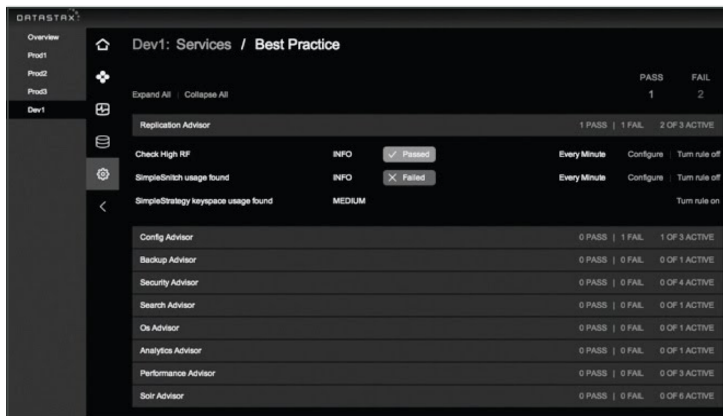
DATASTAX

Overview
Prod1
Prod2
Prod3
Dev1

Dev1: Services / Best Practice

Expand All | Collapse All

PASS 1
FAIL 2

Replication Advisor 1 PASS | 1 FAIL 2 OF 3 ACTIVE

| | | | | | |
|---|---|---|---|---|---|
| Check High RF | INFO | ✓ Passed | Every Minute | Configure | Turn rule off |
| SimpleSnitch usage found | INFO | ✕ Failed | Every Minute | Configure | Turn rule off |
| SimpleStrategy keyspace usage found | MEDIUM | | | | Turn rule on |

| | | |
|---|---|---|
| Config Advisor | 0 PASS \| 1 FAIL | 1 OF 3 ACTIVE |
| Backup Advisor | 0 PASS \| 0 FAIL | 0 OF 1 ACTIVE |
| Security Advisor | 0 PASS \| 0 FAIL | 0 OF 4 ACTIVE |
| Search Advisor | 0 PASS \| 0 FAIL | 0 OF 1 ACTIVE |
| Os Advisor | 0 PASS \| 0 FAIL | 0 OF 1 ACTIVE |
| Analytics Advisor | 0 PASS \| 0 FAIL | 0 OF 1 ACTIVE |
| Performance Advisor | 0 PASS \| 0 FAIL | 0 OF 3 ACTIVE |
| Solr Advisor | 0 PASS \| 0 FAIL | 0 OF 6 ACTIVE |